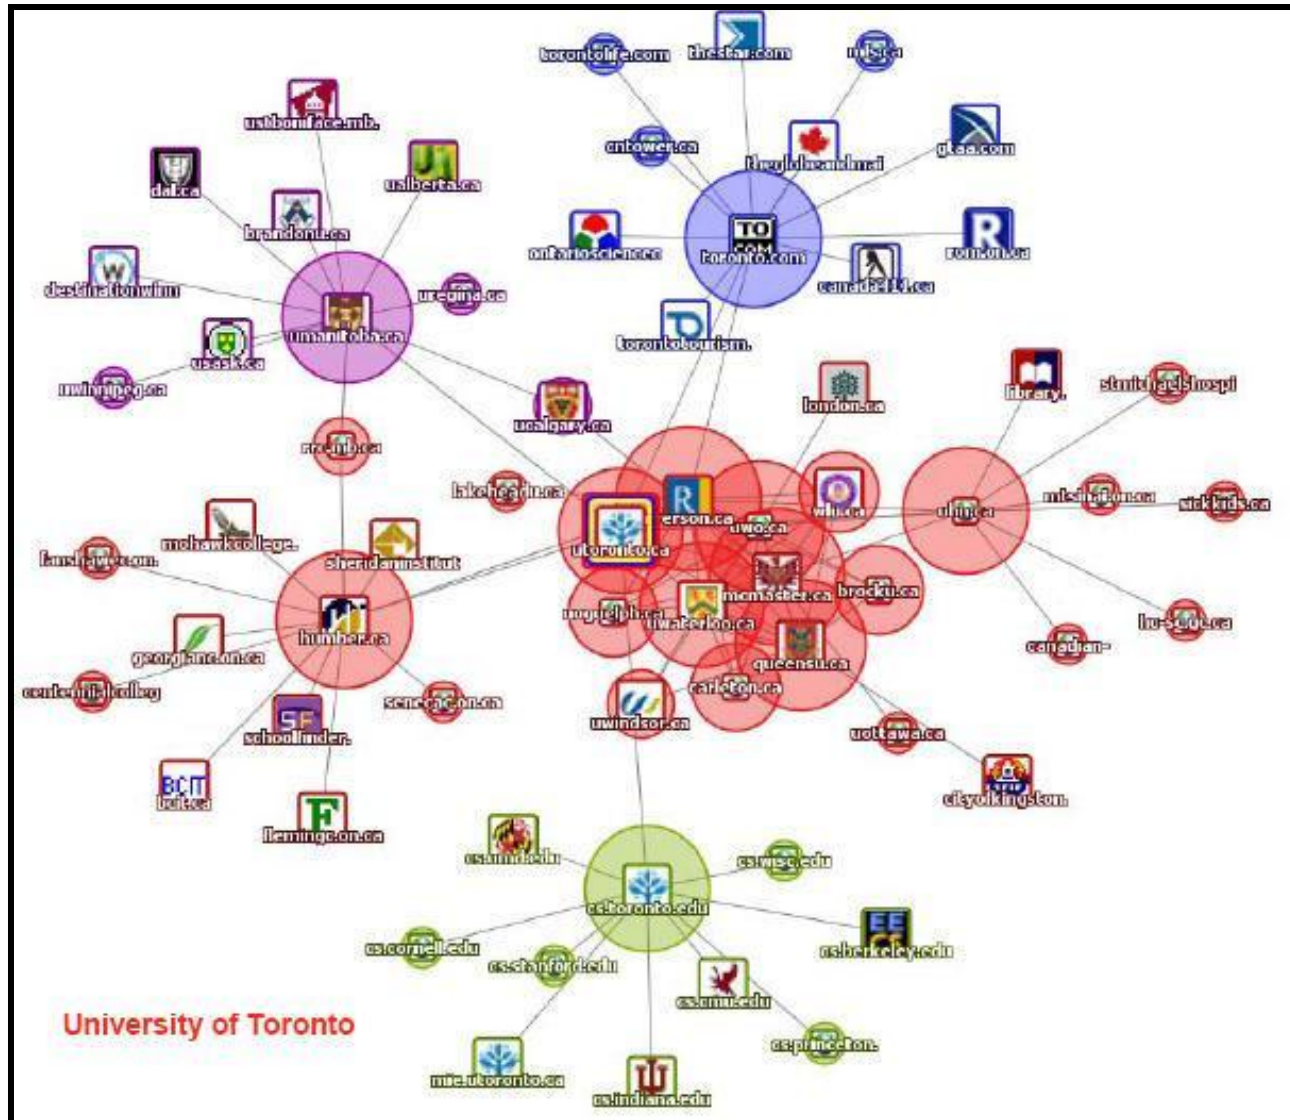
torontolife.com
thestar.com
mls.ca
cntower.ca
theglobeandmai
gtaa.com
ontarioscience
TO
toronto.com
rom.on.ca
canada411.ca
torontotourism.
usboniface.mb.
dal.ca
ualberta.ca
brandonu.ca
destinationwinn
uregina.ca
umanitoba.ca
usask.ca
uwinnipeg.ca
ucalgary.ca
london.ca
library.
stmichaelshospi
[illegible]
lakeheadu.ca
R
erson.ca
uwo.ca
wlu.ca
utoronto.ca
mtsinai.on.ca
sickkids.ca
mohawkcollege.
fanshawec.on.
sheridaninstitut
mcmaster.ca
brocku.ca
uoguelph.ca
uwaterloo.ca
humber.ca
georgianc.on.ca
queensu.ca
canadian-
lu-s.on.ca
centennialcolleg
carleton.ca
senecac.on.ca
uwindsor.ca
schoolfinder.
uottawa.ca
bcit.ca
cityofkingston.
flemingc.on.ca
cs.umd.edu
cs.wisc.edu
cs.toronto.edu
cs.cornell.edu
cs.stanford.edu
cs.berkeley.edu
cs.cmu.edu
University of Toronto
cs.princeton.
mie.utoronto.ca
cs.indiana.edu